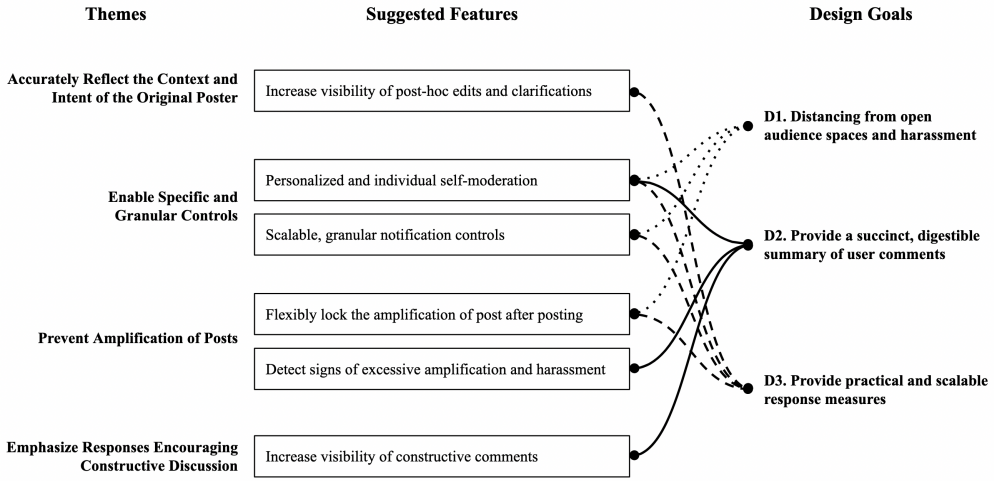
Themes

Suggested Features

Design Goals

Accurately Reflect the Context and Intent of the Original Poster

Increase visibility of post-hoc edits and clarifications

D1. Distancing from open audience spaces and harassment

Enable Specific and Granular Controls

Personalized and individual self-moderation

Scalable, granular notification controls

D2. Provide a succinct, digestible summary of user comments

Prevent Amplification of Posts

Flexibly lock the amplification of post after posting

Detect signs of excessive amplification and harassment

D3. Provide practical and scalable response measures

Emphasize Responses Encouraging Constructive Discussion

Increase visibility of constructive comments